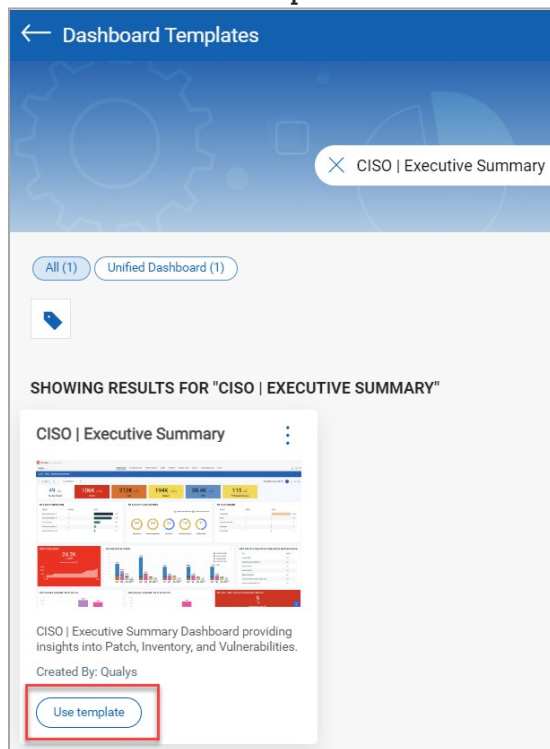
← Dashboard Templates

CISO | Executive Summary

All (1) Unified Dashboard (1)

SHOWING RESULTS FOR "CISO | EXECUTIVE SUMMARY"

CISO | Executive Summary

106K 312K 194K 28.4K 115

24.3K

CISO | Executive Summary Dashboard providing insights into Patch, Inventory, and Vulnerabilities.

Created By: Qualys

Use template